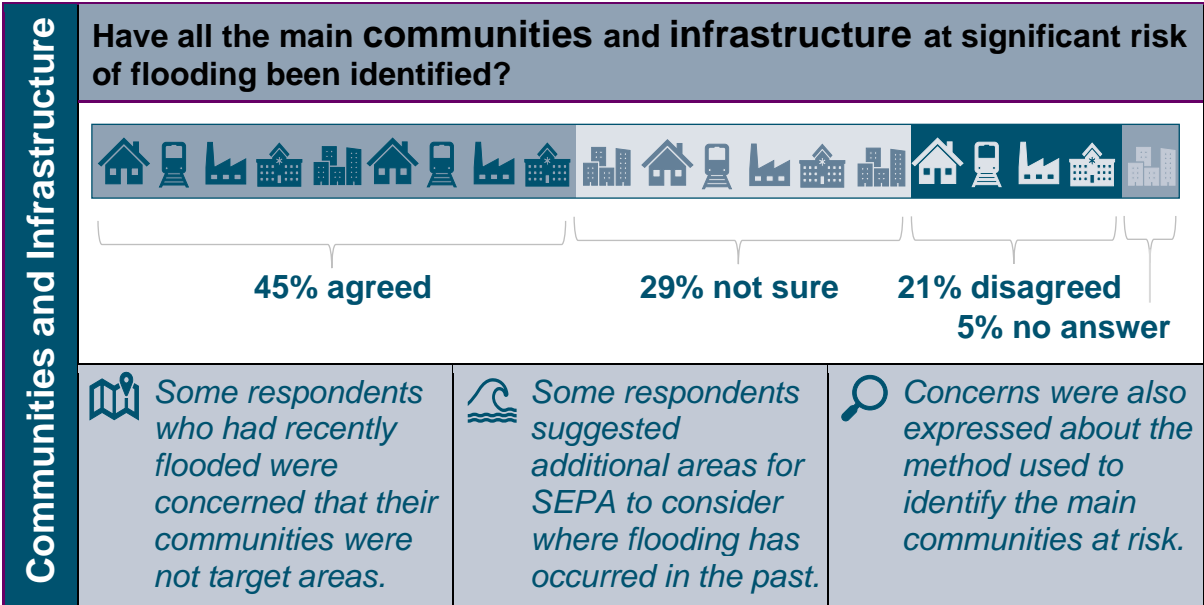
Communities and Infrastructure

Have all the main communities and infrastructure at significant risk of flooding been identified?

45% agreed

29% not sure

21% disagreed

5% no answer

Some respondents who had recently flooded were concerned that their communities were not target areas.

Some respondents suggested additional areas for SEPA to consider where flooding has occurred in the past.

Concerns were also expressed about the method used to identify the main communities at risk.